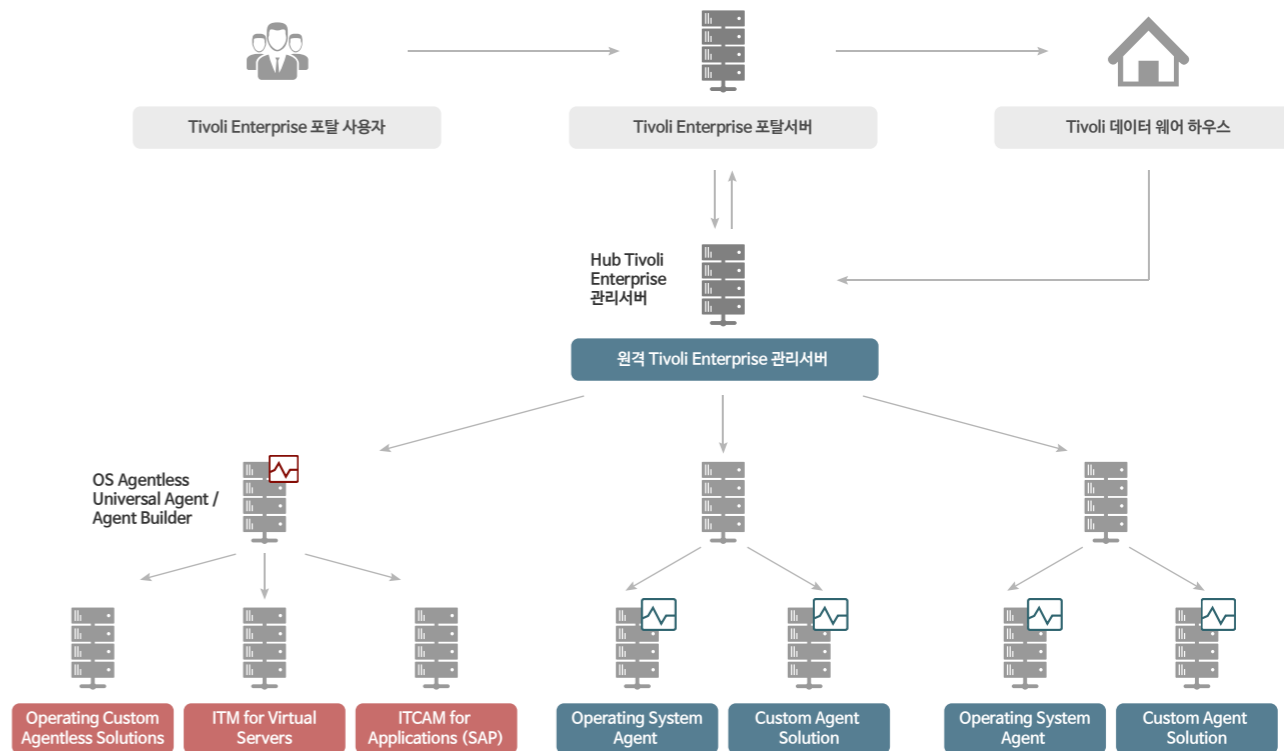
Tivoli Enterprise 포탈 사용자

Tivoli Enterprise 포탈서버

Tivoli 데이터 웨어 하우스

Hub Tivoli Enterprise 관리서버

원격 Tivoli Enterprise 관리서버

OS Agentless Universal Agent / Agent Builder

Operating Custom Agentless Solutions

ITM for Virtual Servers

ITCAM for Applications (SAP)

Operating System Agent

Custom Agent Solution

Operating System Agent

Custom Agent Solution